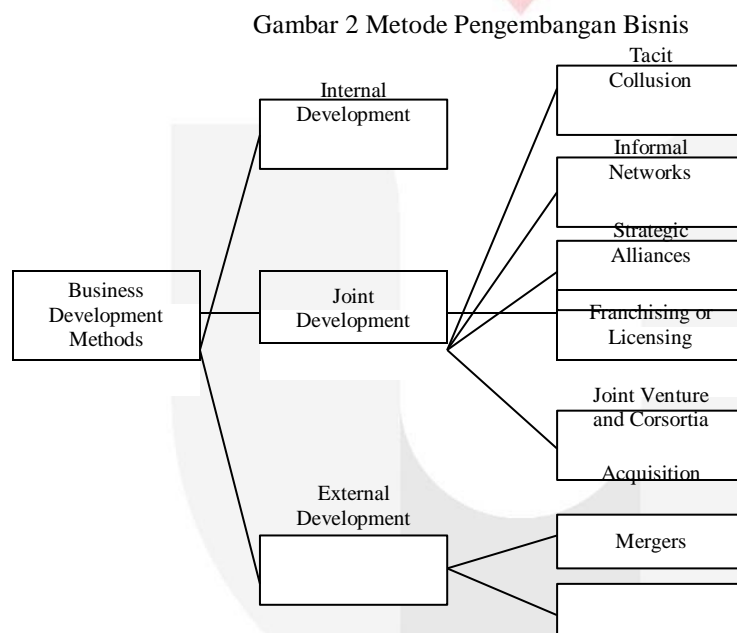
Gambar 2 Metode Pengembangan Bisnis

Business Development Methods

Internal Development

Joint Development

External Development

Tacit Collusion

Informal Networks

Strategic Alliances

Franchising or Licensing

Joint Venture and Corsortia

Acquisition

Mergers